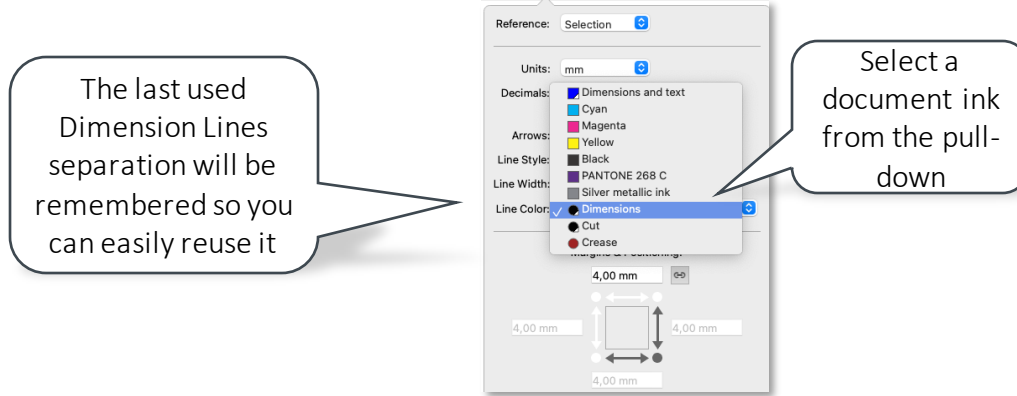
The last used Dimension Lines separation will be remembered so you can easily reuse it

Reference: Selection

Units: mm

Decimals:

Arrows:

Line Style:

Line Width:

Line Color:

Dimensions and text
Cyan
Magenta
Yellow
Black
PANTONE 268 C
Silver metallic ink
✓ Dimensions
Cut
Crease

Margins & Positioning:

4,00 mm

4,00 mm

4,00 mm

4,00 mm

Select a document ink from the pull-down